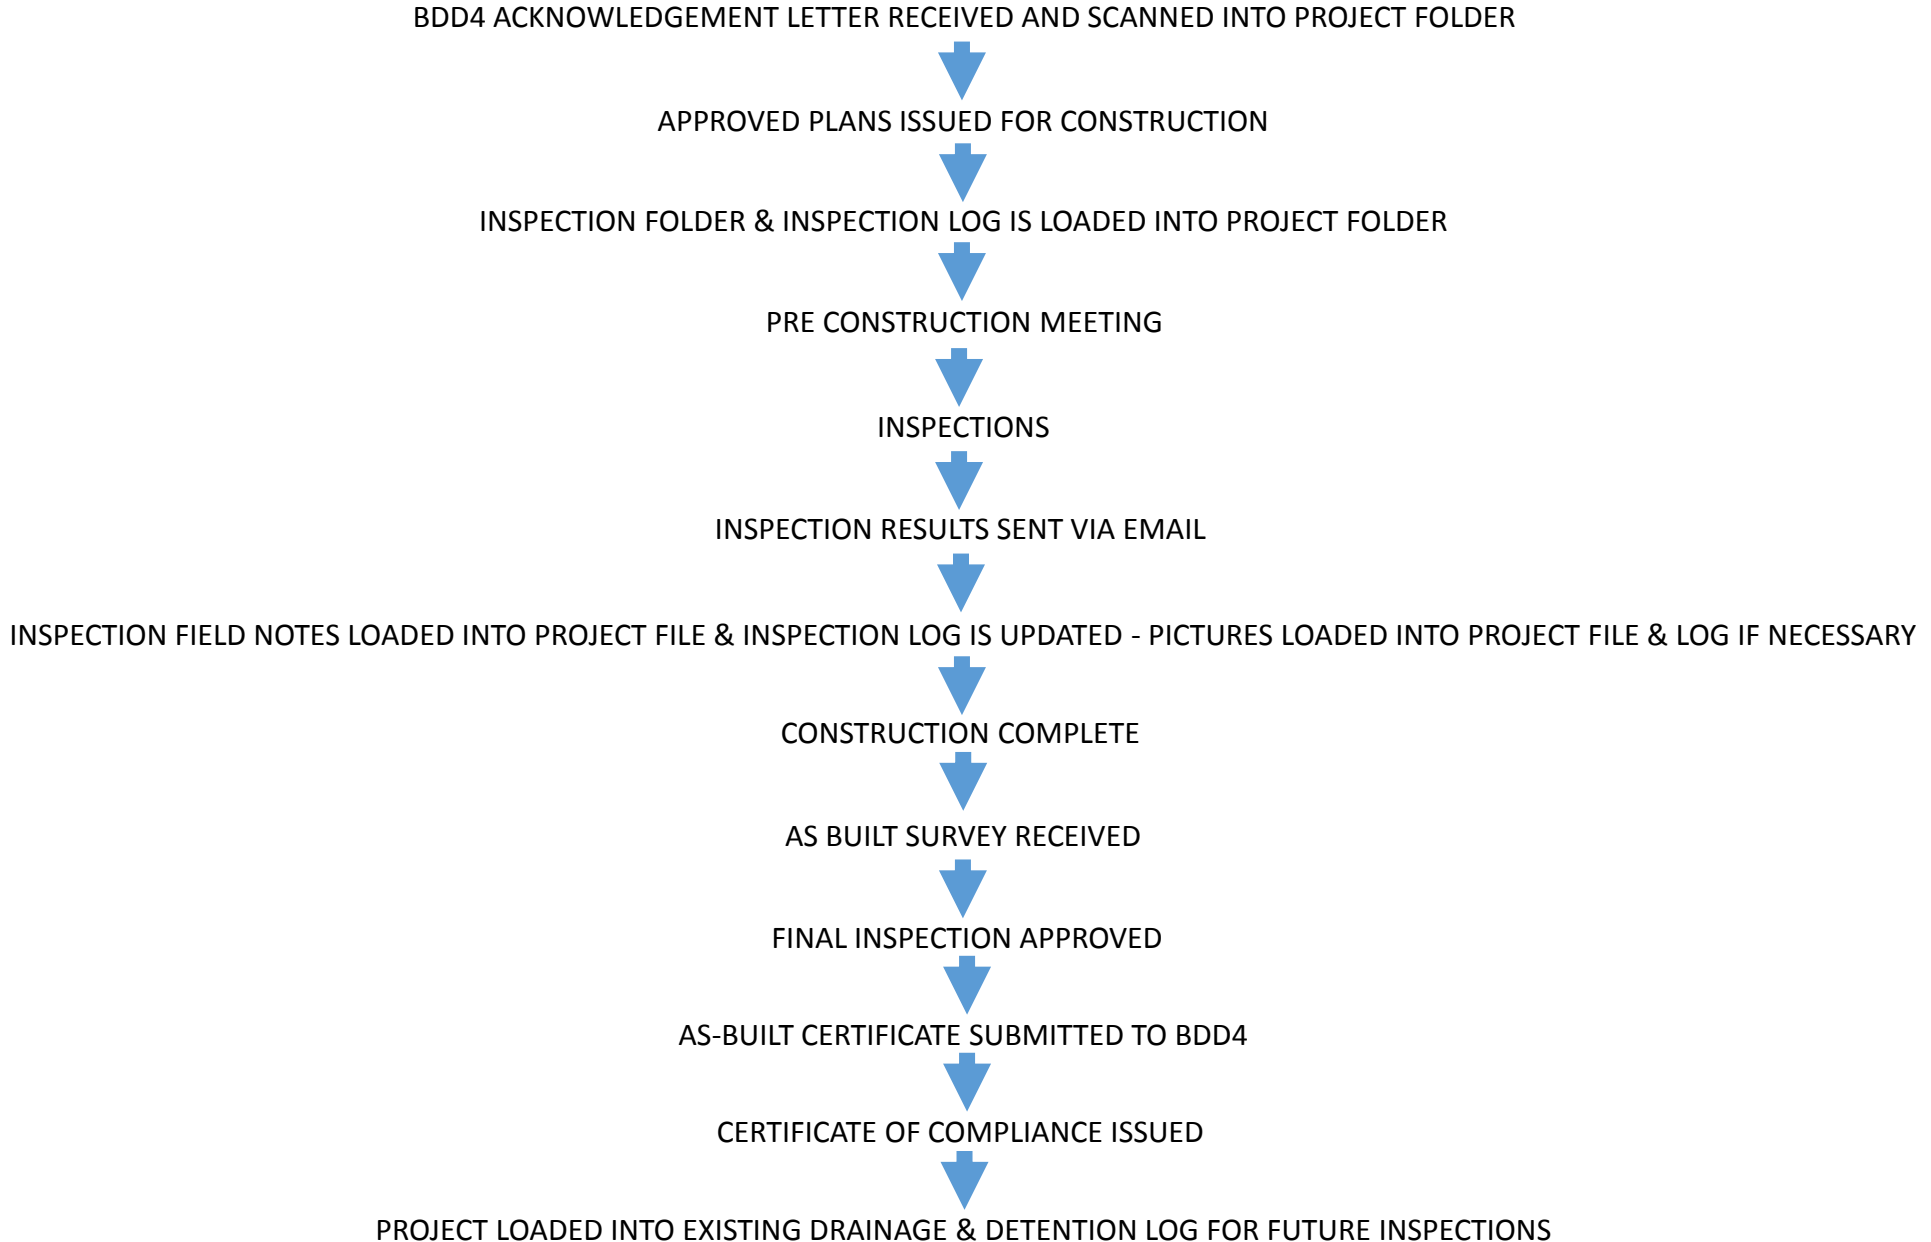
BDD4 ACKNOWLEDGEMENT LETTER RECEIVED AND SCANNED INTO PROJECT FOLDER

APPROVED PLANS ISSUED FOR CONSTRUCTION

INSPECTION FOLDER & INSPECTION LOG IS LOADED INTO PROJECT FOLDER

PRE CONSTRUCTION MEETING

INSPECTIONS

INSPECTION RESULTS SENT VIA EMAIL

INSPECTION FIELD NOTES LOADED INTO PROJECT FILE & INSPECTION LOG IS UPDATED - PICTURES LOADED INTO PROJECT FILE & LOG IF NECESSARY

CONSTRUCTION COMPLETE

AS BUILT SURVEY RECEIVED

FINAL INSPECTION APPROVED

AS-BUILT CERTIFICATE SUBMITTED TO BDD4

CERTIFICATE OF COMPLIANCE ISSUED

PROJECT LOADED INTO EXISTING DRAINAGE & DETENTION LOG FOR FUTURE INSPECTIONS